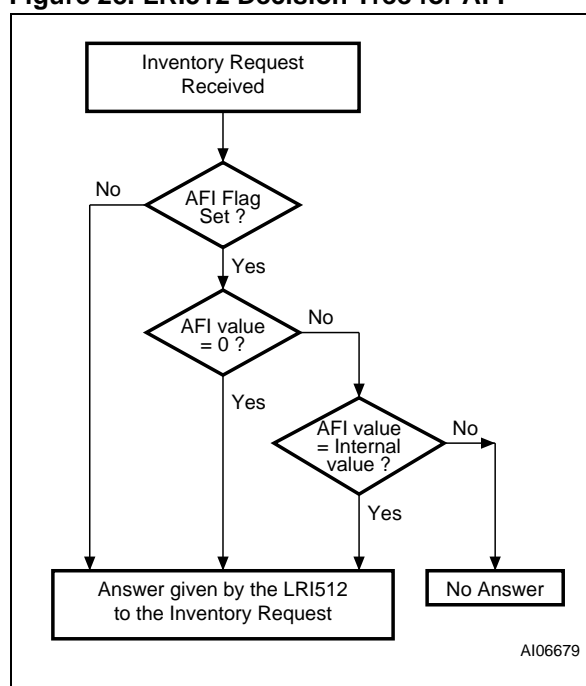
Figure 23. LRI512 Decision Tree for AFI

Inventory Request Received

AFI Flag Set ?

No

Yes

AFI value = 0 ?

No

Yes

AFI value = Internal value ?

No

Yes

Answer given by the LRI512 to the Inventory Request

No Answer

AI06679